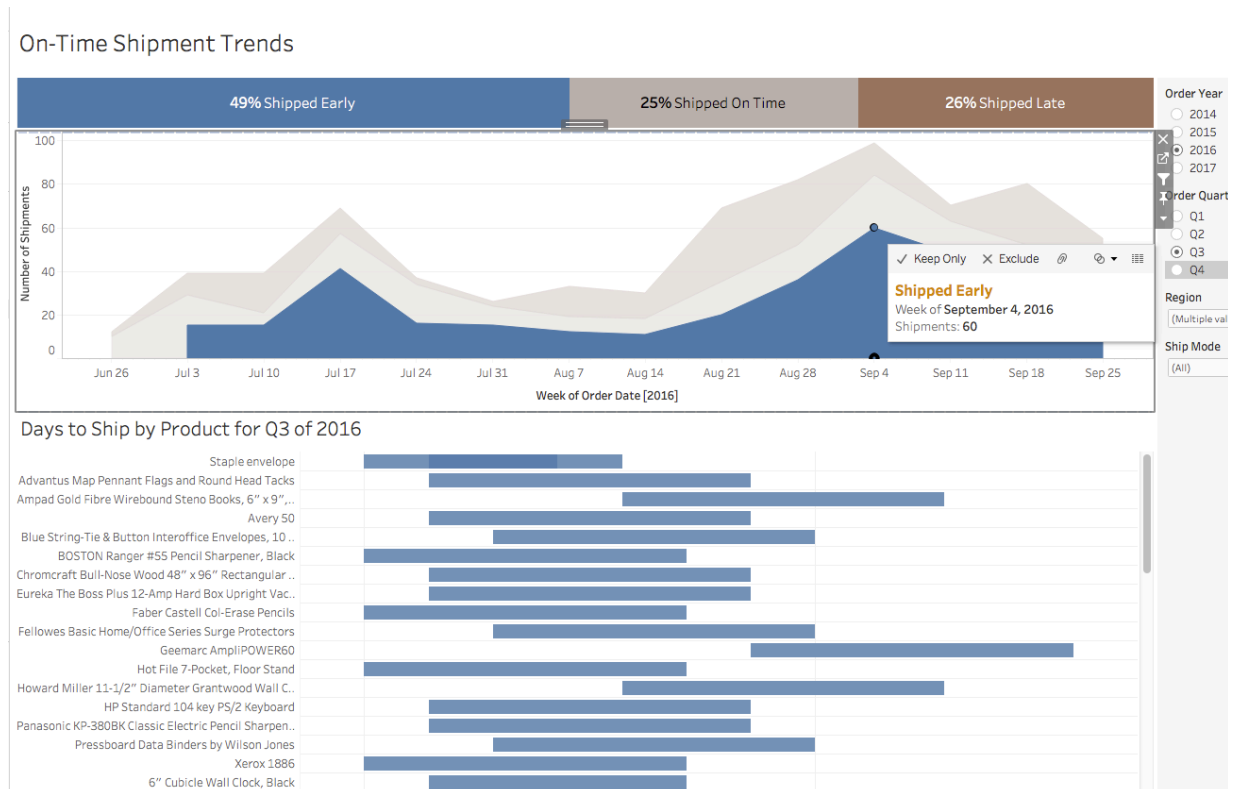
On-Time Shipment Trends

49% Shipped Early
25% Shipped On Time
26% Shipped Late

Order Year
2014
2015
2016
2017

Order Quart
Q1
Q2
Q3
Q4

Region
(Multiple val

Ship Mode
(All)

Number of Shipments
100
80
60
40
20
0

Jun 26
Jul 3
Jul 10
Jul 17
Jul 24
Jul 31
Aug 7
Aug 14
Aug 21
Aug 28
Sep 4
Sep 11
Sep 18
Sep 25

Week of Order Date [2016]

✓ Keep Only ✕ Exclude

Shipped Early
Week of September 4, 2016
Shipments: 60

Days to Ship by Product for Q3 of 2016

Staple envelope
Advantus Map Pennant Flags and Round Head Tacks
Ampad Gold Fibre Wirebound Steno Books, 6" x 9",..
Avery 50
Blue String-Tie & Button Interoffice Envelopes, 10 ..
BOSTON Ranger #55 Pencil Sharpener, Black
Chromcraft Bull-Nose Wood 48" x 96" Rectangular ..
Eureka The Boss Plus 12-Amp Hard Box Upright Vac..
Faber Castell Col-Erase Pencils
Fellowes Basic Home/Office Series Surge Protectors
Geemarc AmpliPOWER60
Hot File 7-Pocket, Floor Stand
Howard Miller 11-1/2" Diameter Grantwood Wall C..
HP Standard 104 key PS/2 Keyboard
Panasonic KP-380BK Classic Electric Pencil Sharpen..
Pressboard Data Binders by Wilson Jones
Xerox 1886
6" Cubicle Wall Clock, Black